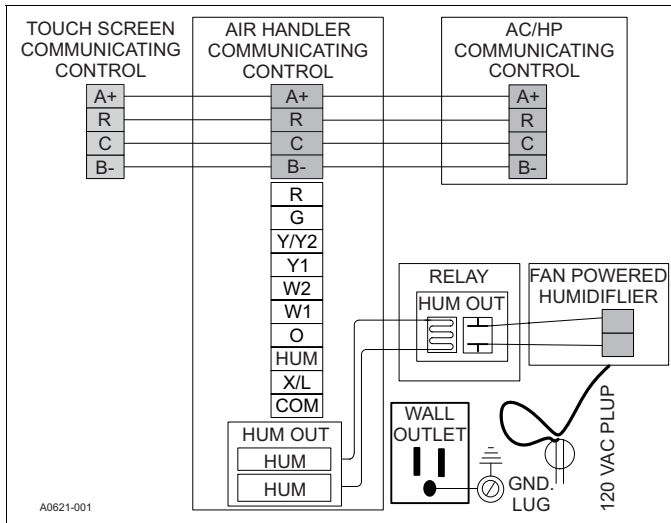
TOUCH SCREEN COMMUNICATING CONTROL

A+
R
C
B-

AIR HANDLER COMMUNICATING CONTROL

A+
R
C
B-

R
G
Y/Y2
Y1
W2
W1
O
HUM
X/L
COM

HUM OUT
HUM
HUM

AC/HP COMMUNICATING CONTROL

A+
R
C
B-

RELAY
HUM OUT

FAN POWERED HUMIDIFLIER

WALL OUTLET

GND. LUG

120 VAC PLUP

A0621-001